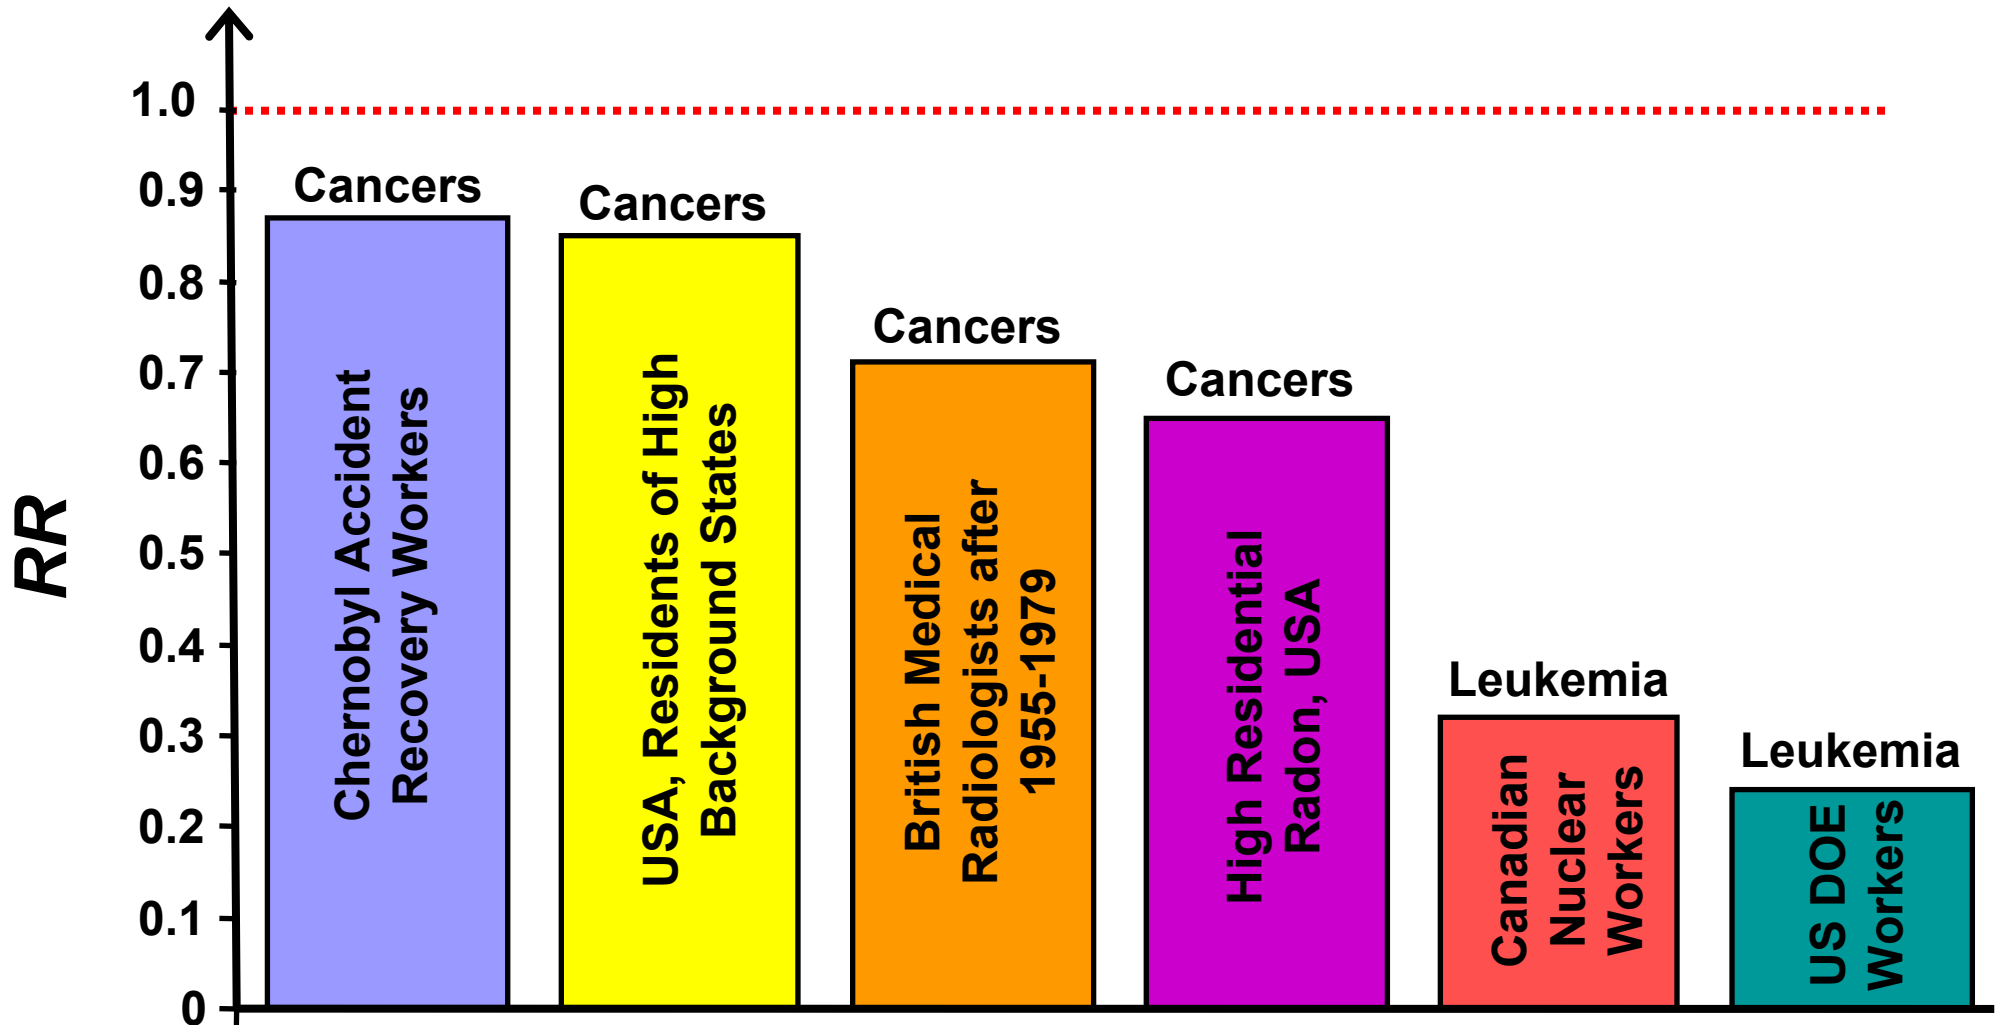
RR

1.0
0.9
0.8
0.7
0.6
0.5
0.4
0.3
0.2
0.1
0

Cancers
Chernobyl Accident Recovery Workers

Cancers
USA, Residents of High Background States

Cancers
British Medical Radiologists after 1955-1979

Cancers
High Residential Radon, USA

Leukemia
Canadian Nuclear Workers

Leukemia
US DOE Workers